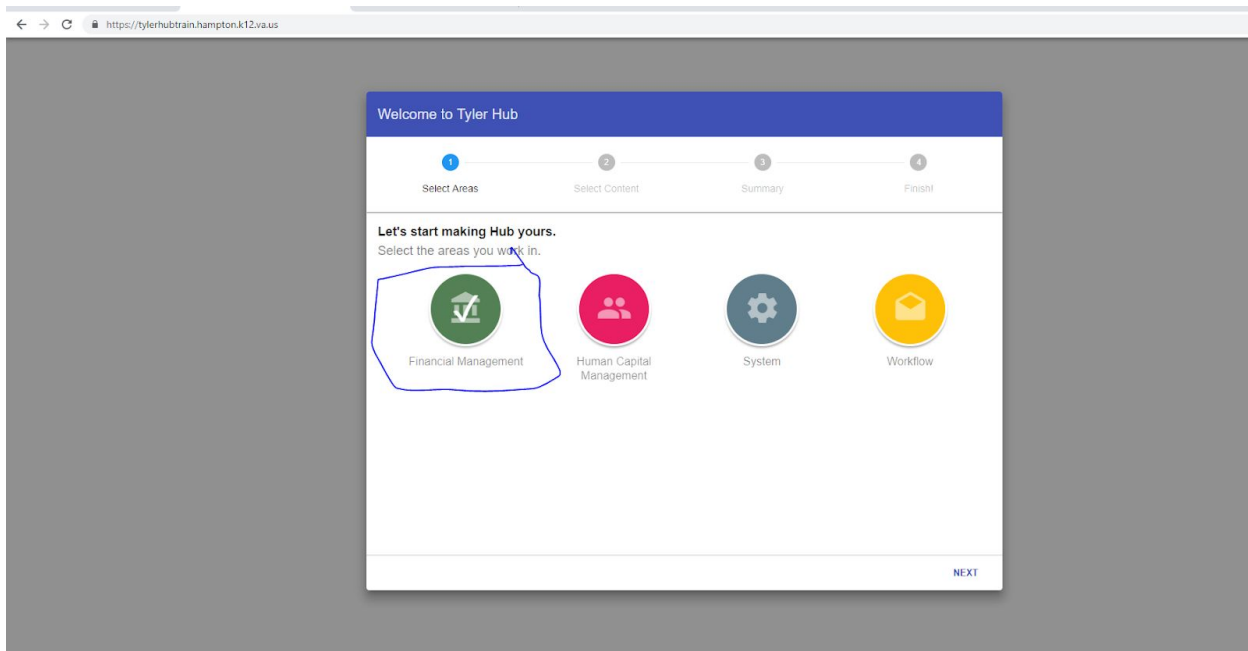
https://tylerhubtrain.hampton.k12.va.us

Welcome to Tyler Hub

1 Select Areas
2 Select Content
3 Summary
4 Finish!

Let's start making Hub yours.
Select the areas you work in.

Financial Management
Human Capital Management
System
Workflow

NEXT